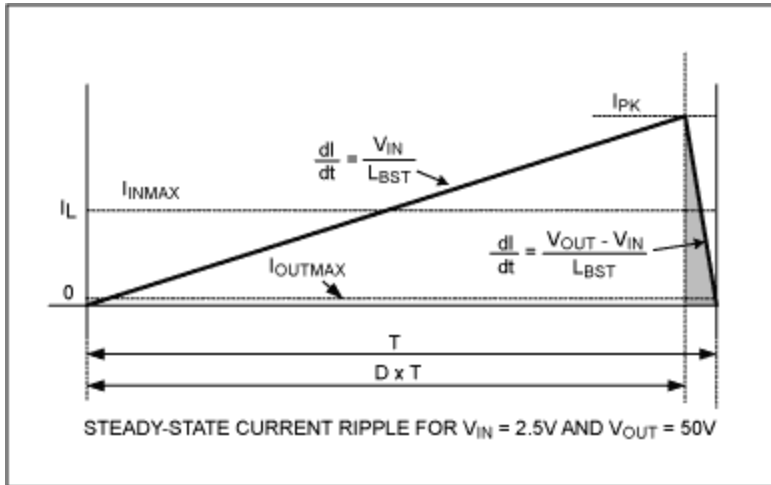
$I_{PK}$

$\frac{dI}{dt} = \frac{V_{IN}}{L_{BST}}$

$I_{INMAX}$

$I_L$

$\frac{dI}{dt} = \frac{V_{OUT} - V_{IN}}{L_{BST}}$

$I_{OUTMAX}$

0

T

D x T

STEADY-STATE CURRENT RIPPLE FOR $V_{IN}$ = 2.5V AND $V_{OUT}$ = 50V